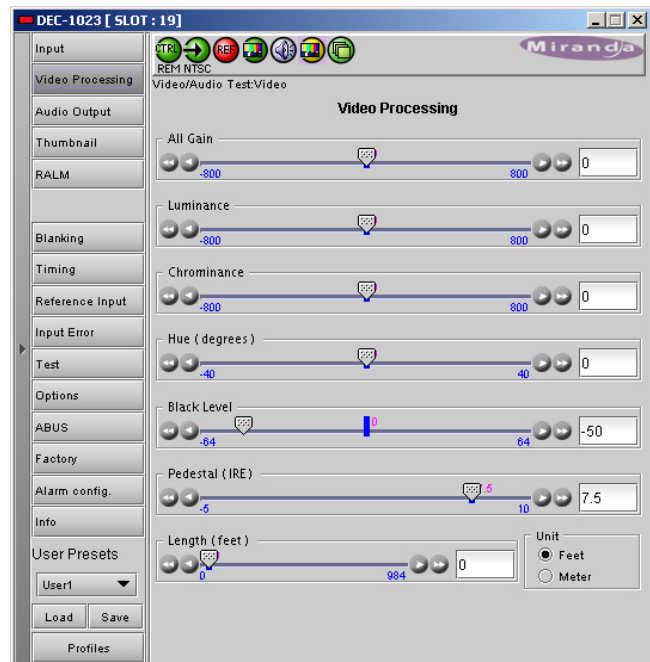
DEC-1023 [ SLOT : 19]

Input
Video Processing
Audio Output
Thumbnail
RALM
Blanking
Timing
Reference Input
Input Error
Test
Options
ABUS
Factory
Alarm config.
Info
User Presets
User1
Load
Save
Profiles

CTRL
REF
REM NTSC
Miranda
Video/Audio Test:Video

Video Processing

All Gain
-800
800
0

Luminance
-800
800
0

Chrominance
-800
800
0

Hue ( degrees )
-40
40
0

Black Level
0
-64
64
-50

Pedestal ( IRE )
5
-5
10
7.5

Length ( feet )
0
984
0

Unit
Feet
Meter